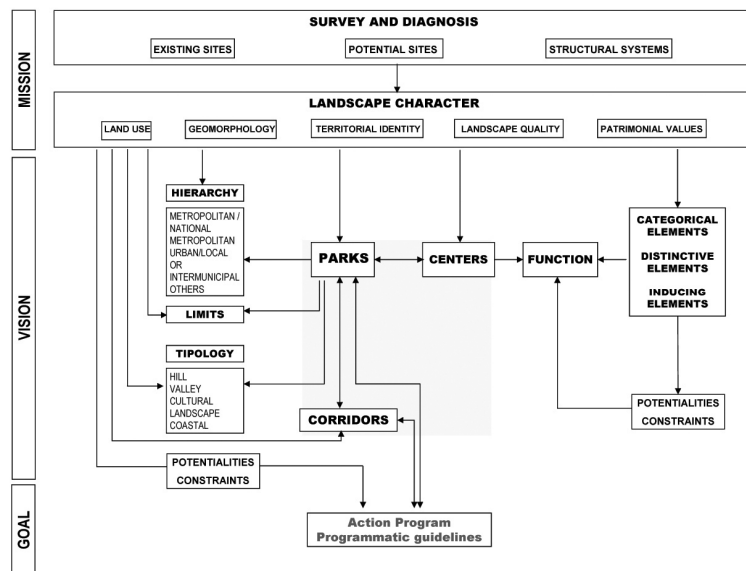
MISSION

SURVEY AND DIAGNOSIS

EXISTING SITES

POTENTIAL SITES

STRUCTURAL SYSTEMS

LANDSCAPE CHARACTER

LAND USE

GEOMORPHOLOGY

TERRITORIAL IDENTITY

LANDSCAPE QUALITY

PATRIMONIAL VALUES

VISION

HIERARCHY

METROPOLITAN / NATIONAL
METROPOLITAN
URBAN/LOCAL OR INTERMUNICIPAL
OTHERS

PARKS

CENTERS

FUNCTION

CATEGORICAL ELEMENTS

DISTINCTIVE ELEMENTS

INDUCING ELEMENTS

LIMITS

TIPOLOGY

HILL
VALLEY
CULTURAL LANDSCAPE
COASTAL

CORRIDORS

POTENTIALITIES
CONSTRAINTS

POTENTIALITIES
CONSTRAINTS

GOAL

Action Program
Programmatic guidelines